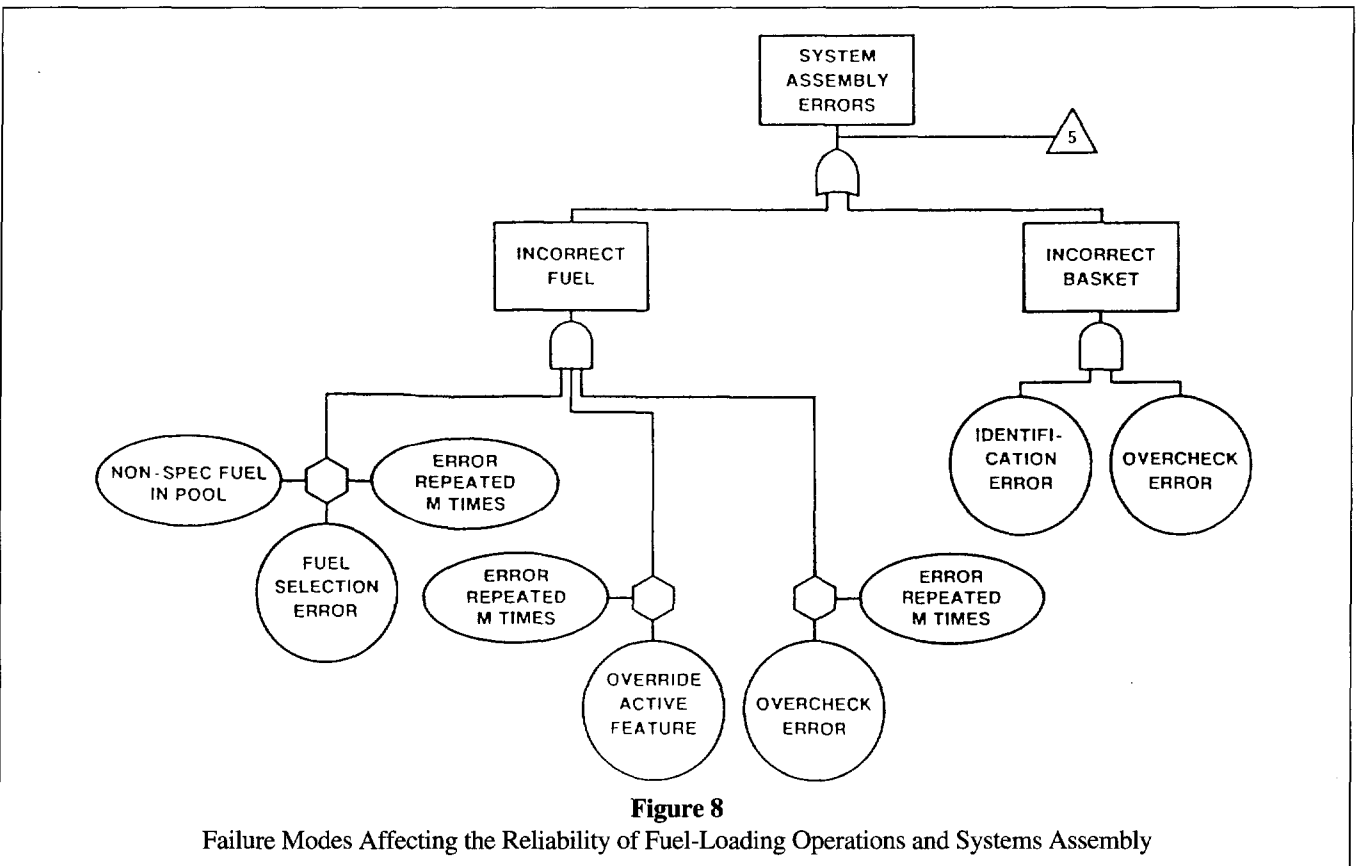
SYSTEM ASSEMBLY ERRORS

5

INCORRECT FUEL

INCORRECT BASKET

NON-SPEC FUEL IN POOL

ERROR REPEATED M TIMES

FUEL SELECTION ERROR

ERROR REPEATED M TIMES

OVERRIDE ACTIVE FEATURE

OVERCHECK ERROR

ERROR REPEATED M TIMES

IDENTIFICATION ERROR

OVERCHECK ERROR

**Figure 8**
Failure Modes Affecting the Reliability of Fuel-Loading Operations and Systems Assembly